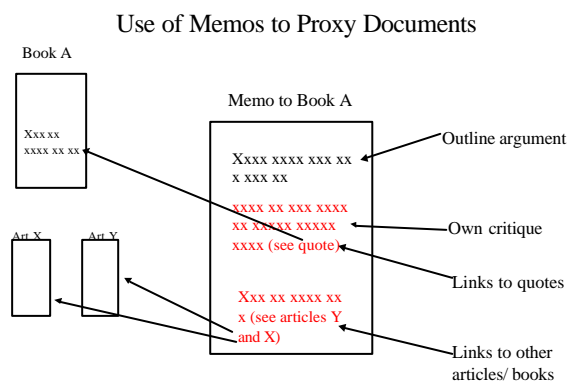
Use of Memos to Proxy Documents

Book A

Xxx xx xxxx xx xx

Art X

Art Y

Memo to Book A

Xxxx xxxx xxx xx x xxx xx

xxxx xx xxx xxxx xx xxxxx xxxxx xxxx (see quote)

Xxx xx xxxx xx x (see articles Y and X)

Outline argument

Own critique

Links to quotes

Links to other articles/ books